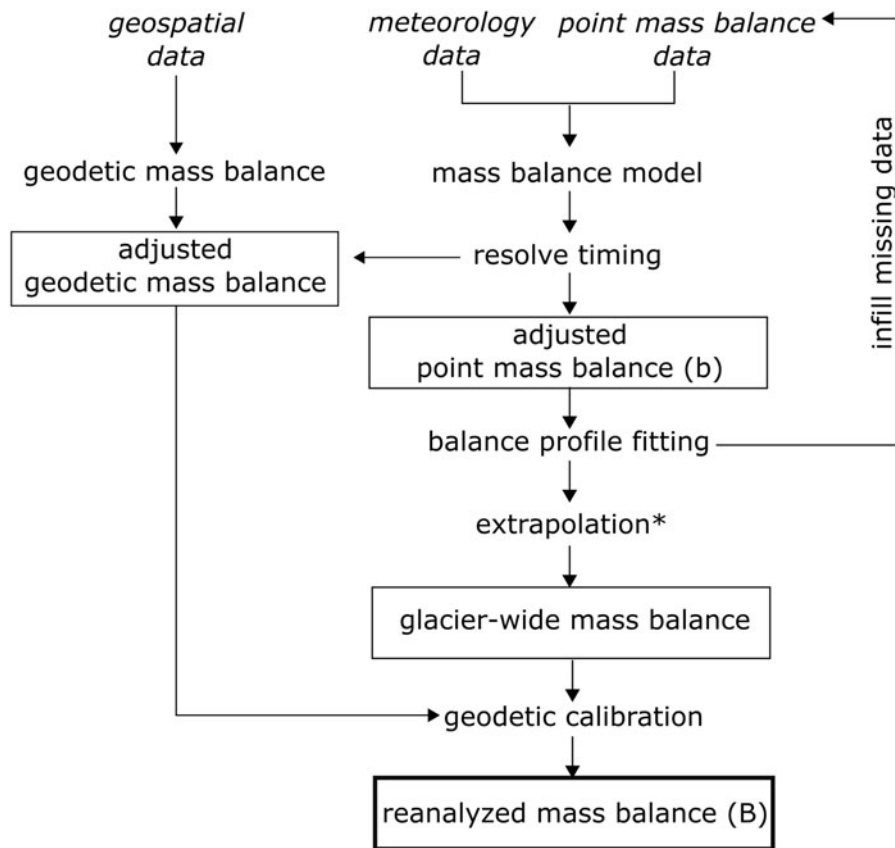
geospatial data

meteorology data

point mass balance data

geodetic mass balance

mass balance model

adjusted geodetic mass balance

resolve timing

adjusted point mass balance (b)

infill missing data

balance profile fitting

extrapolation*

glacier-wide mass balance

geodetic calibration

reanalyzed mass balance (B)